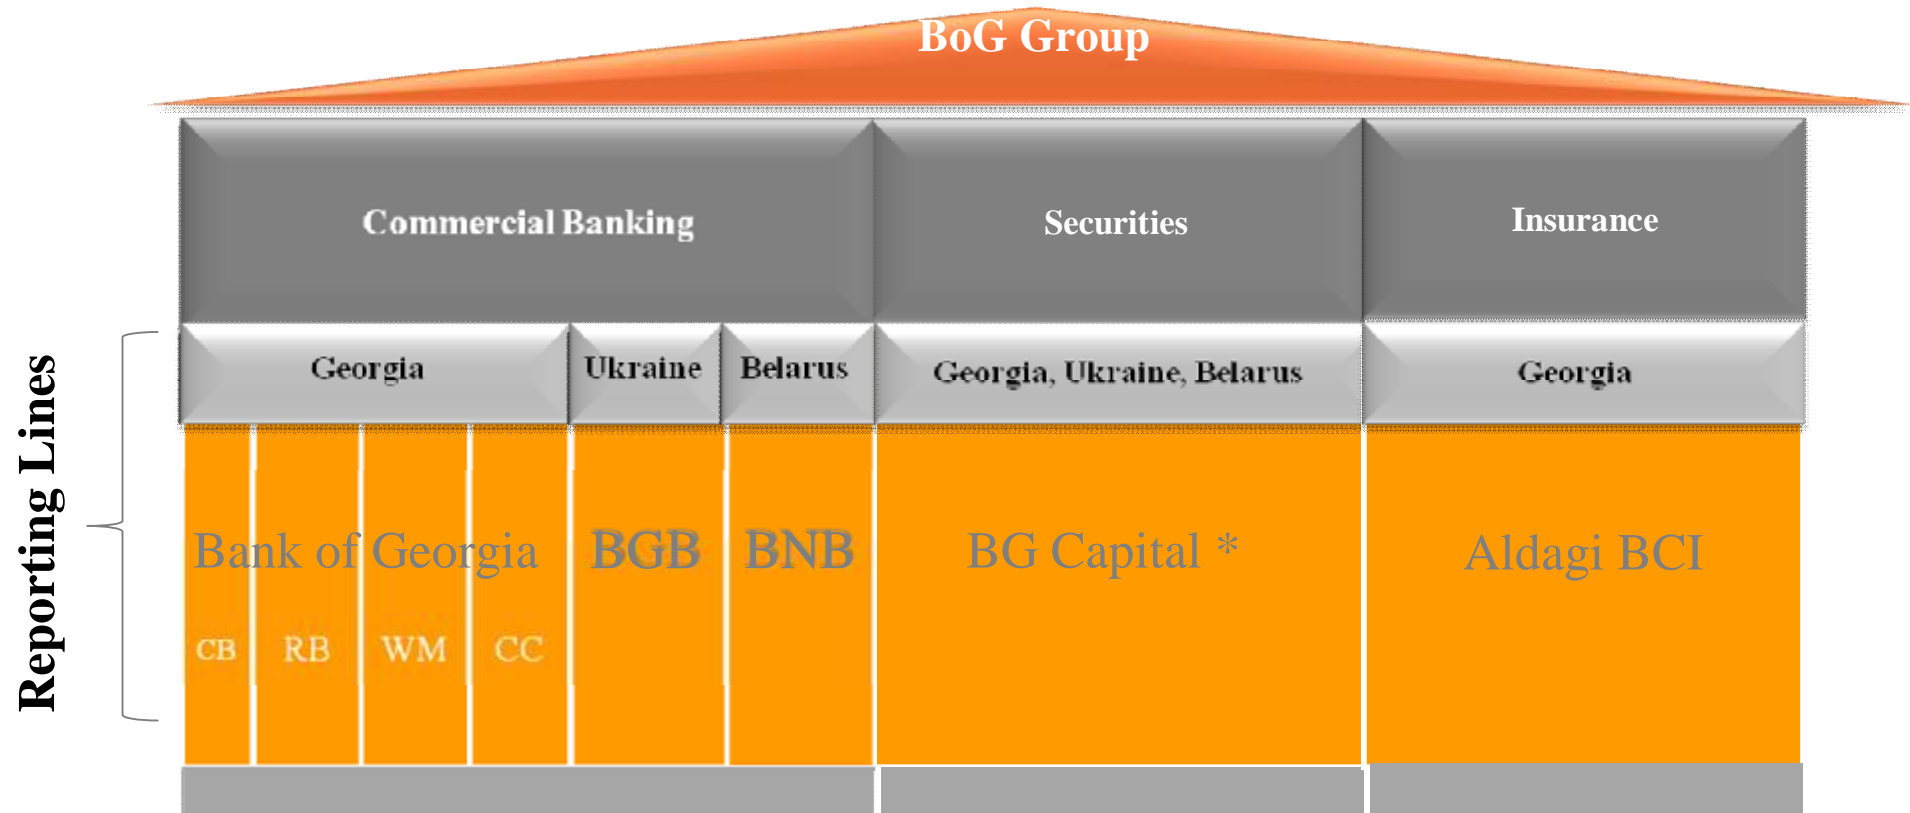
BoG Group

Reporting Lines

Commercial Banking

Securities

Insurance

Georgia

Ukraine

Belarus

Georgia, Ukraine, Belarus

Georgia

Bank of Georgia

CB

RB

WM

CC

BGB

BNB

BG Capital *

Aldagi BCI